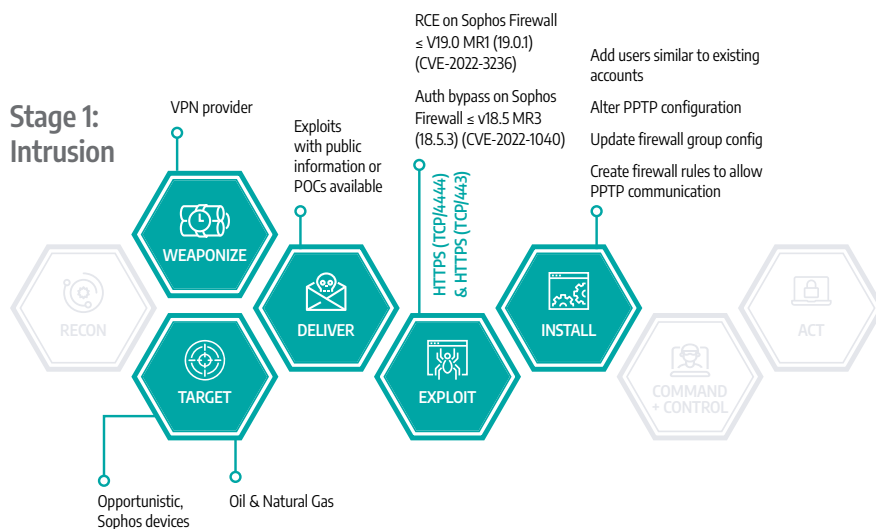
Stage 1: Intrusion

VPN provider

Exploits with public information or POCs available

RCE on Sophos Firewall ≤ V19.0 MR1 (19.0.1) (CVE-2022-3236)

Auth bypass on Sophos Firewall ≤ v18.5 MR3 (18.5.3) (CVE-2022-1040)

HTTPS (TCP/4444) & HTTPS (TCP/443)

Add users similar to existing accounts

Alter PPTP configuration

Update firewall group config

Create firewall rules to allow PPTP communication

RECON

WEAPONIZE

TARGET

DELIVER

EXPLOIT

INSTALL

COMMAND + CONTROL

ACT

Opportunistic, Sophos devices

Oil & Natural Gas